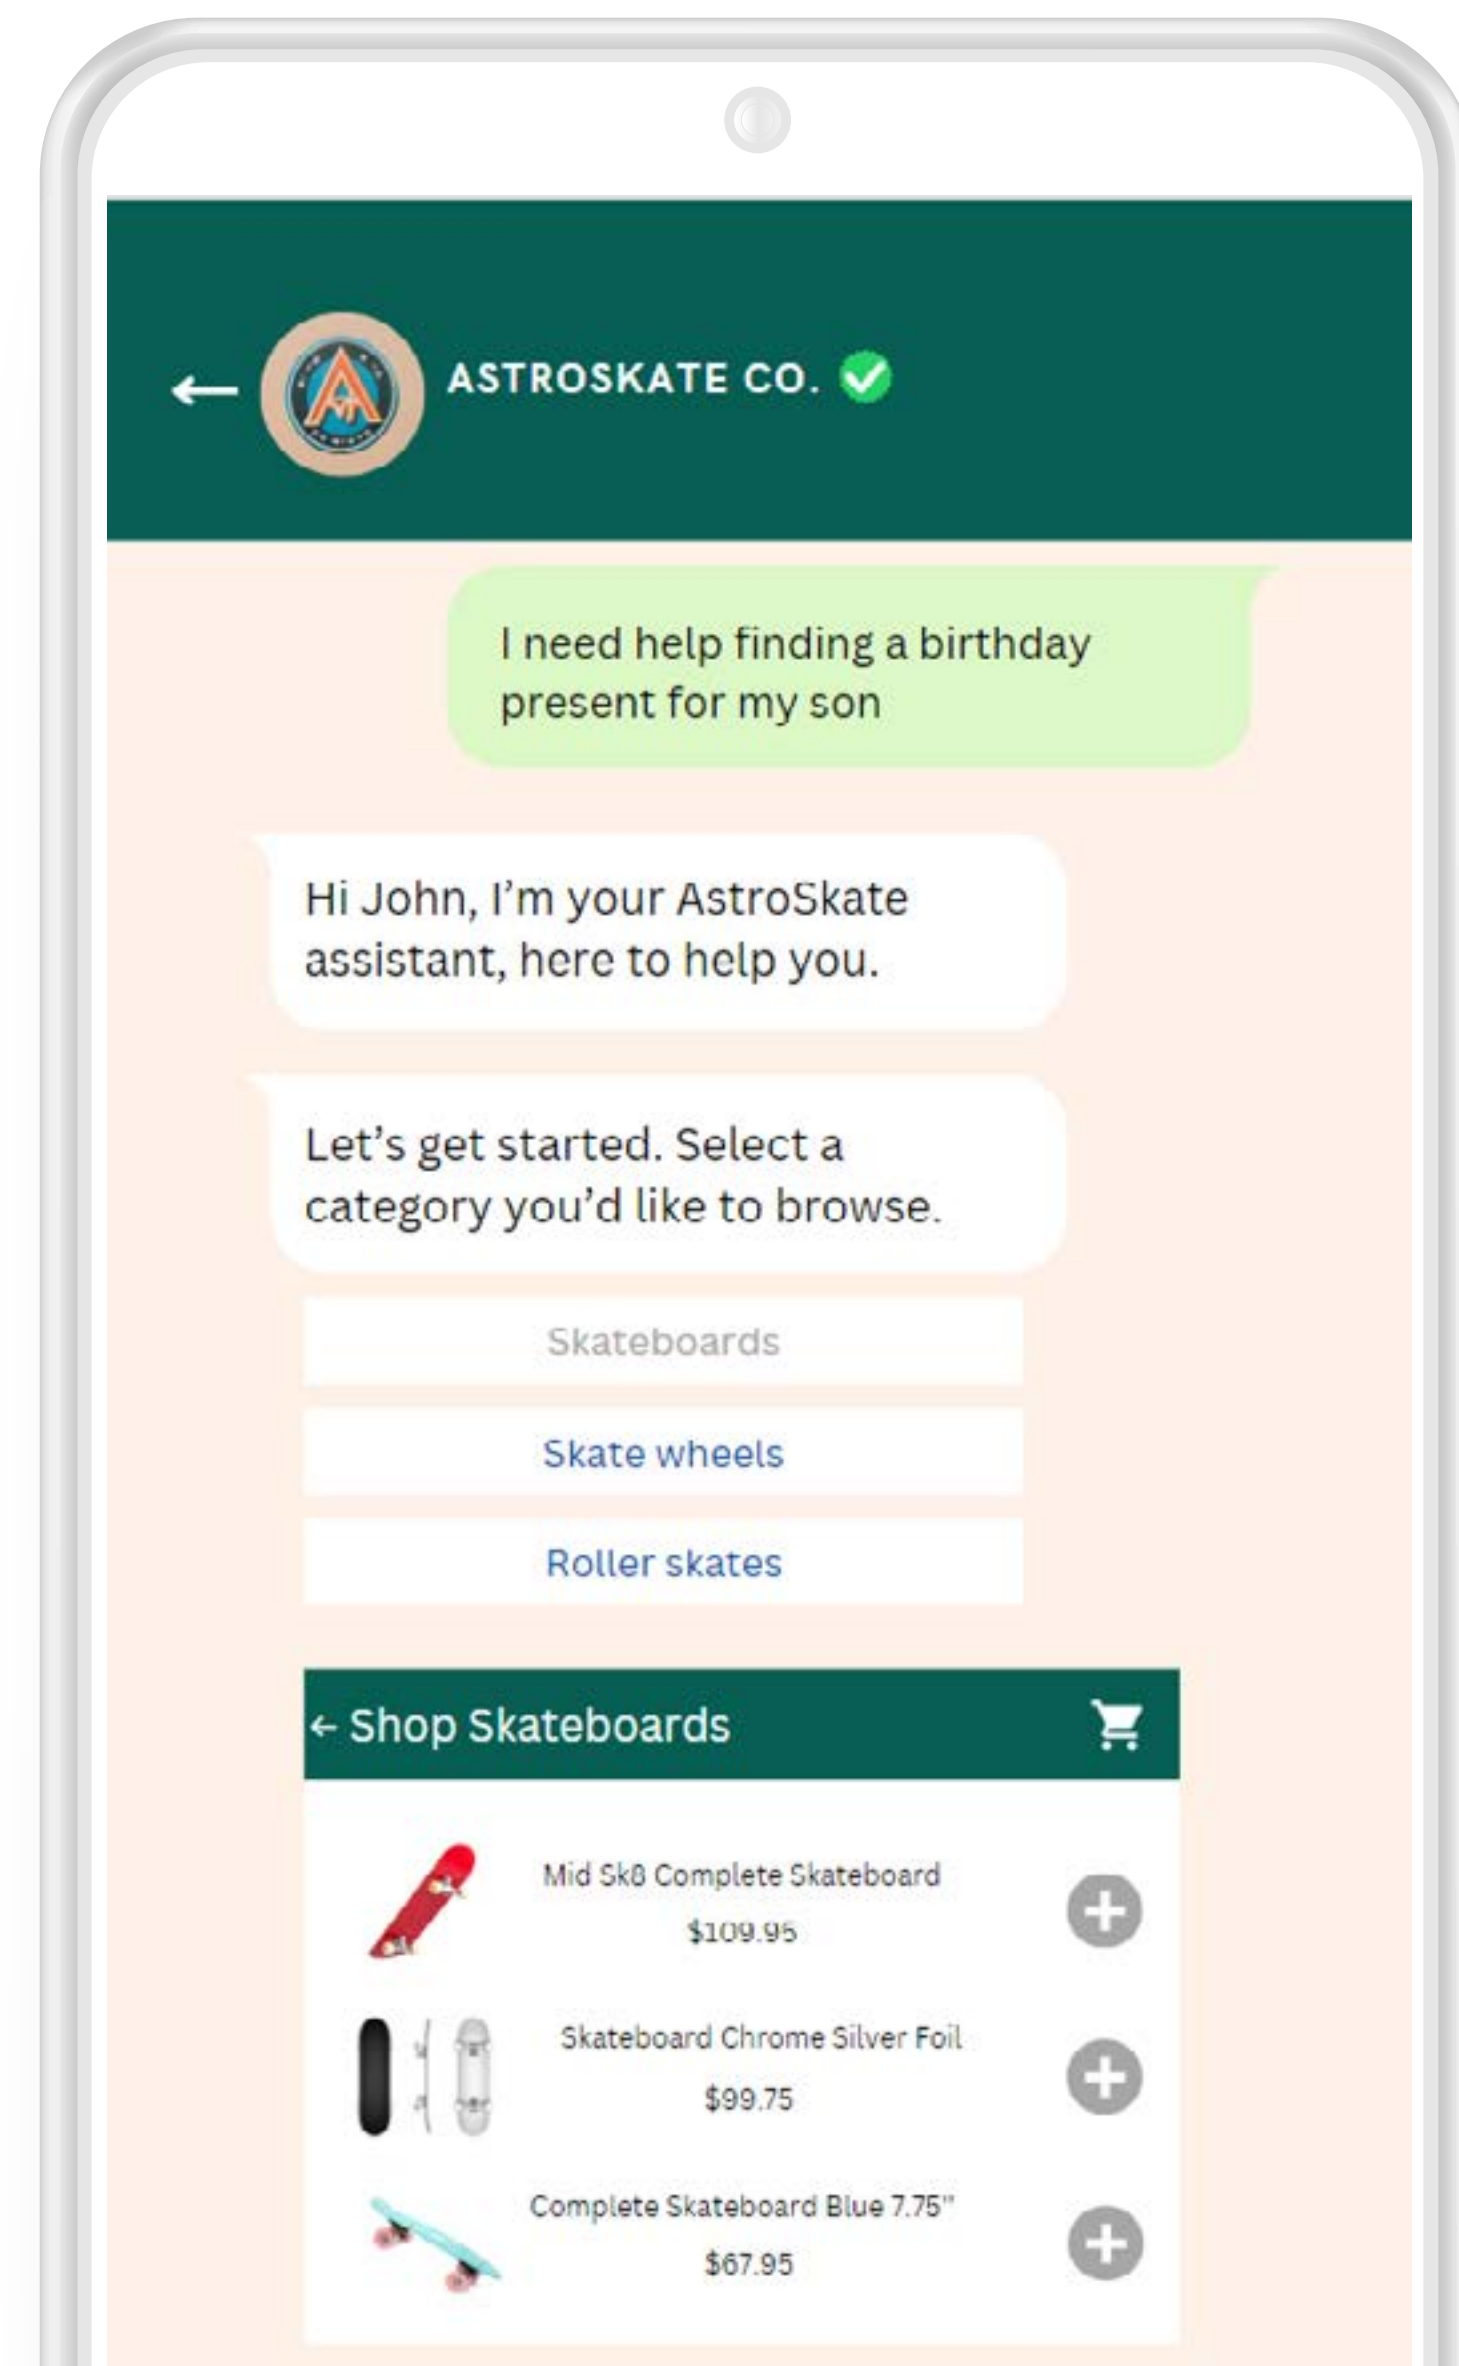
ASTROSKATE CO.

I need help finding a birthday present for my son

Hi John, I'm your AstroSkate assistant, here to help you.

Let's get started. Select a category you'd like to browse.

Skateboards

Skate wheels

Roller skates

← Shop Skateboards

Mid Sk8 Complete Skateboard
$109.95

Skateboard Chrome Silver Foil
$99.75

Complete Skateboard Blue 7.75"
$67.95